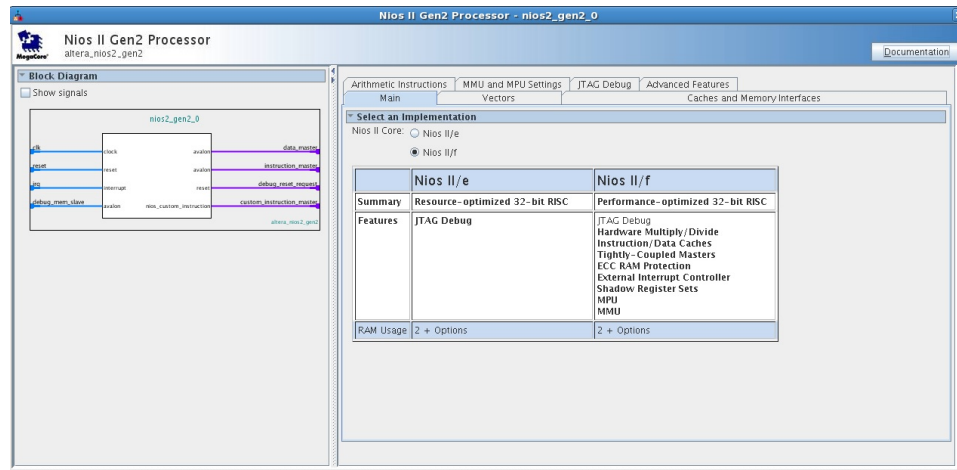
Nios II Gen2 Processor - nios2_gen2_0

Nios II Gen2 Processor
altera_nios2_gen2

MegaCore

Documentation

Block Diagram

Show signals

nios2_gen2_0

clk
clock
reset
reset
irq
interrupt
debug_mem_slave
avalon
avalon
data_master
avalon
instruction_master
reset
debug_reset_request
nios_custom_instruction
custom_instruction_master
altera_nios2_gen2

Arithmetic Instructions | MMU and MPU Settings | JTAG Debug | Advanced Features
Main | Vectors | Caches and Memory Interfaces

Select an Implementation

Nios II Core: Nios II/e

Nios II/f

| | Nios II/e | Nios II/f |
|---|---|---|
| Summary | Resource-optimized 32-bit RISC | Performance-optimized 32-bit RISC |
| Features | JTAG Debug | JTAG Debug Hardware Multiply/Divide Instruction/Data Caches Tightly-Coupled Masters ECC RAM Protection External Interrupt Controller Shadow Register Sets MPU MMU |
| RAM Usage | 2 + Options | 2 + Options |